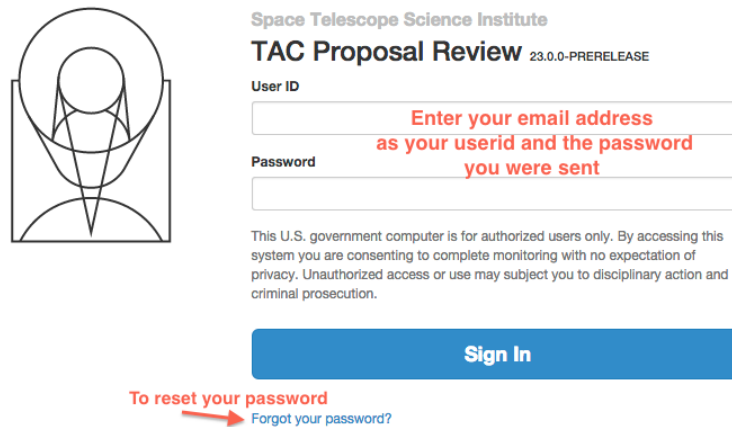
Space Telescope Science Institute

TAC Proposal Review 23.0.0-PRERELEASE

User ID

Enter your email address as your userid and the password you were sent

Password

This U.S. government computer is for authorized users only. By accessing this system you are consenting to complete monitoring with no expectation of privacy. Unauthorized access or use may subject you to disciplinary action and criminal prosecution.

Sign In

To reset your password

Forgot your password?